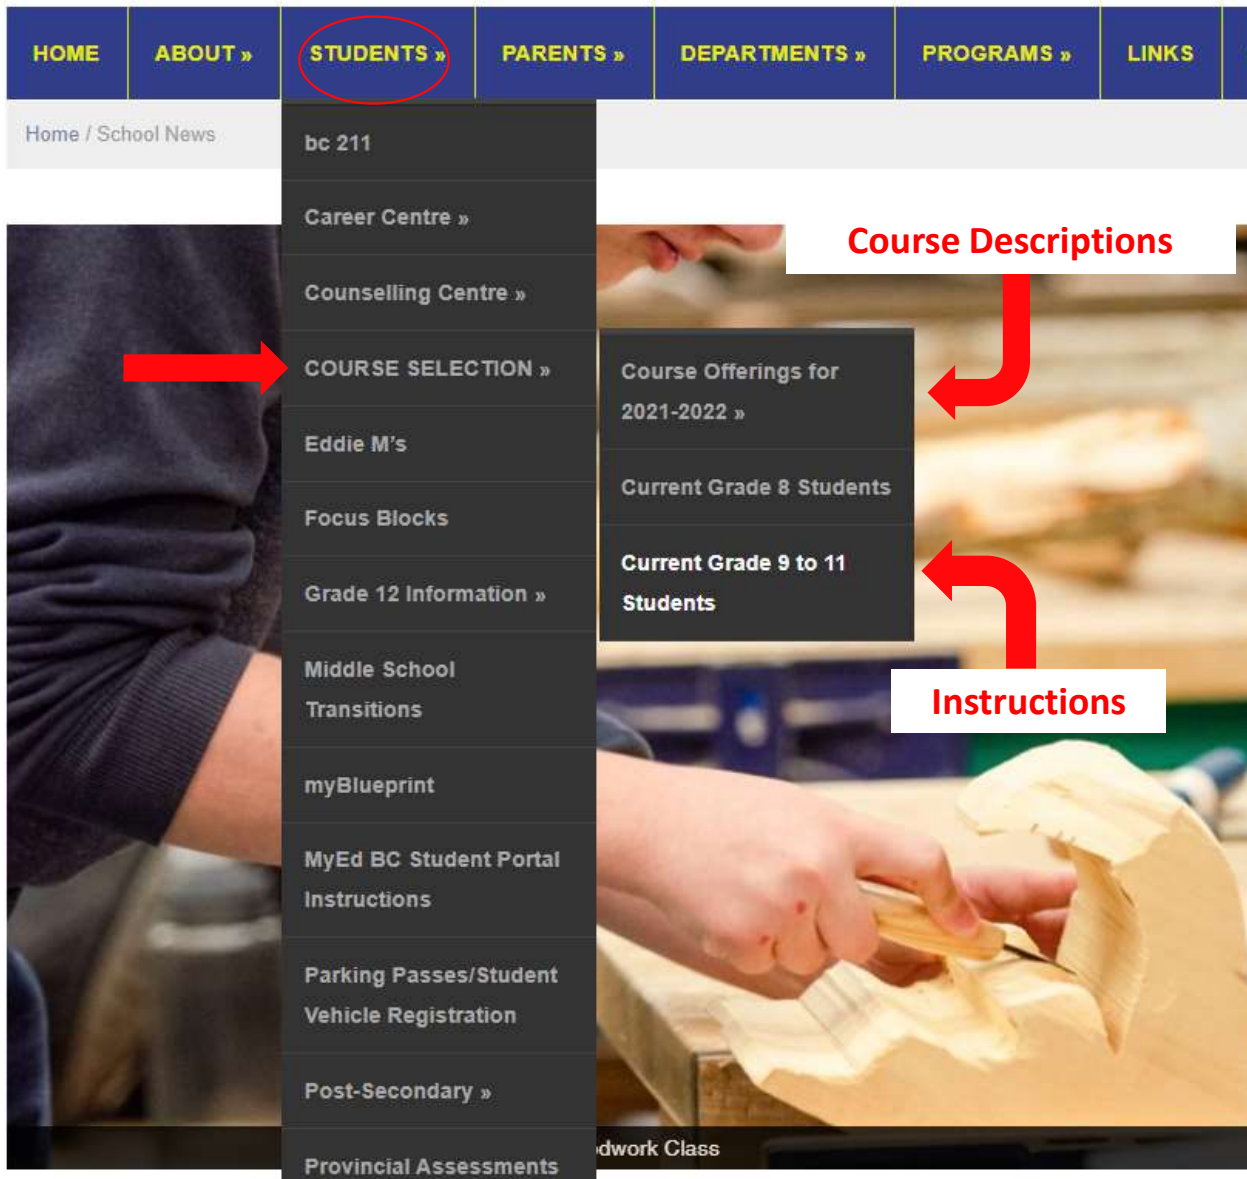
HOME ABOUT » STUDENTS » PARENTS » DEPARTMENTS » PROGRAMS » LINKS

Home / School News

bc 211
Career Centre »
Counselling Centre »
COURSE SELECTION »
Eddie M's
Focus Blocks
Grade 12 Information »
Middle School Transitions
myBlueprint
MyEd BC Student Portal Instructions
Parking Passes/Student Vehicle Registration
Post-Secondary »
Provincial Assessments

Course Offerings for 2021-2022 »
Current Grade 8 Students
Current Grade 9 to 11 Students

Course Descriptions

Instructions

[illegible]dwork Class